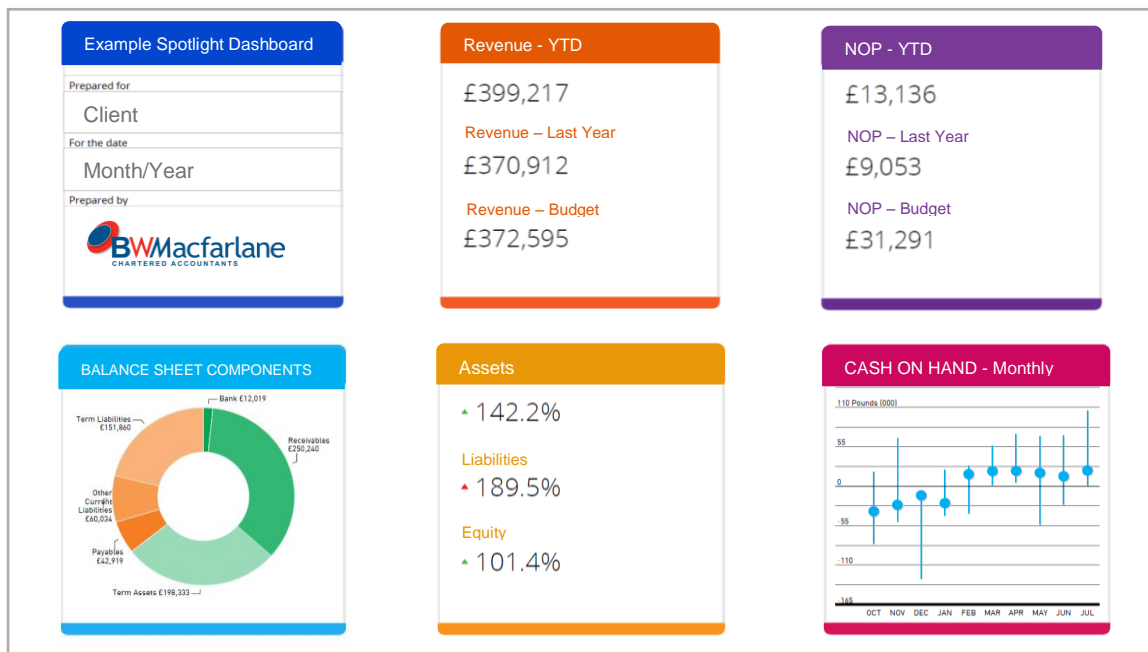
Example Spotlight Dashboard

Prepared for

Client

For the date

Month/Year

Prepared by

BWMacfarlane
CHARTERED ACCOUNTANTS

Revenue - YTD

£399,217

Revenue – Last Year

£370,912

Revenue – Budget

£372,595

NOP - YTD

£13,136

NOP – Last Year

£9,053

NOP – Budget

£31,291

BALANCE SHEET COMPONENTS

Bank £12,019

Term Liabilities £151,860

Receivables £250,240

Other Current Liabilities £60,034

Payables £42,919

Term Assets £198,333

Assets

142.2%

Liabilities

189.5%

Equity

101.4%

CASH ON HAND - Monthly

110 Pounds (000)

55

0

55

-110

-165

OCT NOV DEC JAN FEB MAR APR MAY JUN JUL